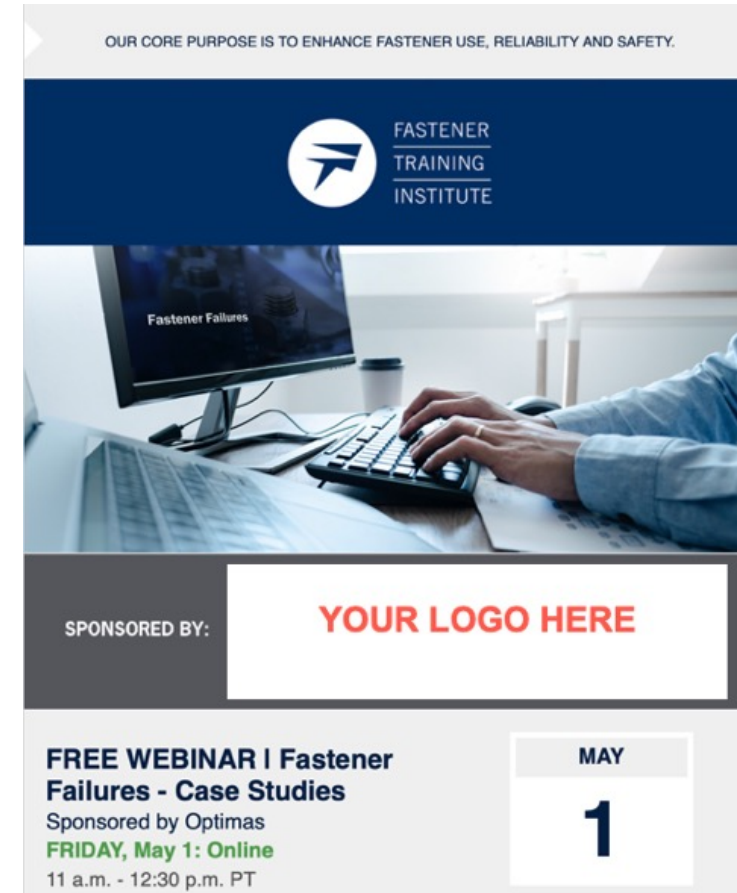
OUR CORE PURPOSE IS TO ENHANCE FASTENER USE, RELIABILITY AND SAFETY.

FASTENER
TRAINING
INSTITUTE

Fastener Failures

SPONSORED BY:

YOUR LOGO HERE

FREE WEBINAR I Fastener Failures - Case Studies
Sponsored by Optimas
FRIDAY, May 1: Online
11 a.m. - 12:30 p.m. PT

MAY
1